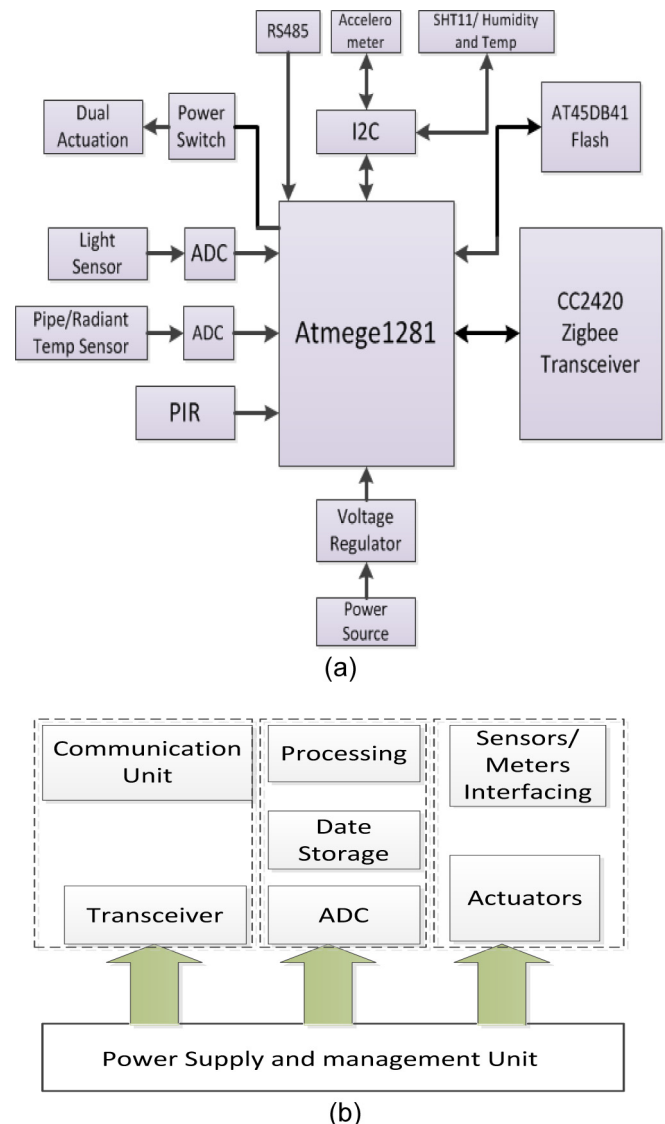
RS485

Accelero meter

SHT11/ Humidity and Temp

Dual Actuation

Power Switch

I2C

AT45DB41 Flash

Light Sensor

ADC

Pipe/Radiant Temp Sensor

ADC

Atmege1281

CC2420 Zigbee Transceiver

PIR

Voltage Regulator

Power Source

(a)

Communication Unit

Transceiver

Processing

Date Storage

ADC

Sensors/ Meters Interfacing

Actuators

Power Supply and management Unit

(b)